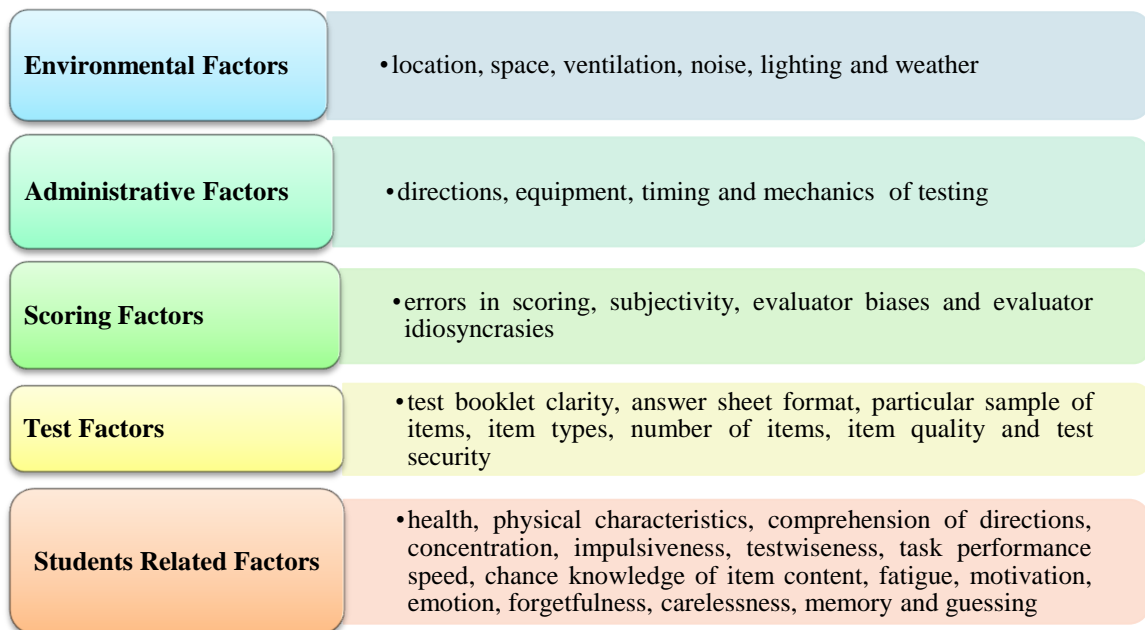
Environmental Factors

• location, space, ventilation, noise, lighting and weather

Administrative Factors

• directions, equipment, timing and mechanics of testing

Scoring Factors

• errors in scoring, subjectivity, evaluator biases and evaluator idiosyncrasies

Test Factors

• test booklet clarity, answer sheet format, particular sample of items, item types, number of items, item quality and test security

Students Related Factors

• health, physical characteristics, comprehension of directions, concentration, impulsiveness, testwiseness, task performance speed, chance knowledge of item content, fatigue, motivation, emotion, forgetfulness, carelessness, memory and guessing